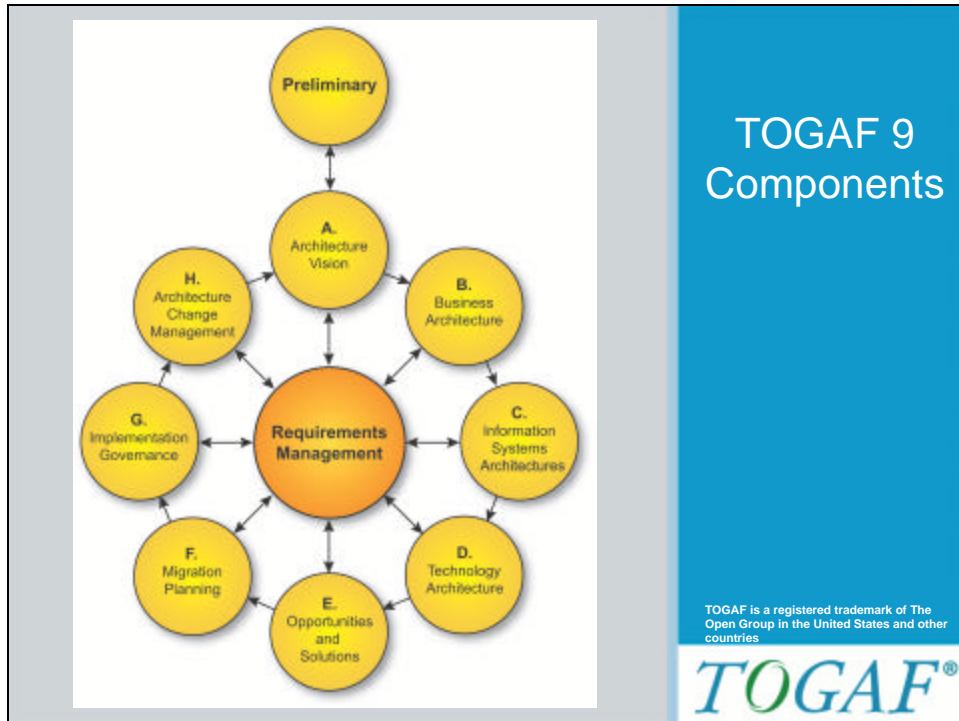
Preliminary

A.
Architecture
Vision

B.
Business
Architecture

C.
Information
Systems
Architectures

D.
Technology
Architecture

E.
Opportunities
and
Solutions

F.
Migration
Planning

G.
Implementation
Governance

H.
Architecture
Change
Management

Requirements
Management

TOGAF 9
Components

TOGAF is a registered trademark of The Open Group in the United States and other countries

TOGAF®